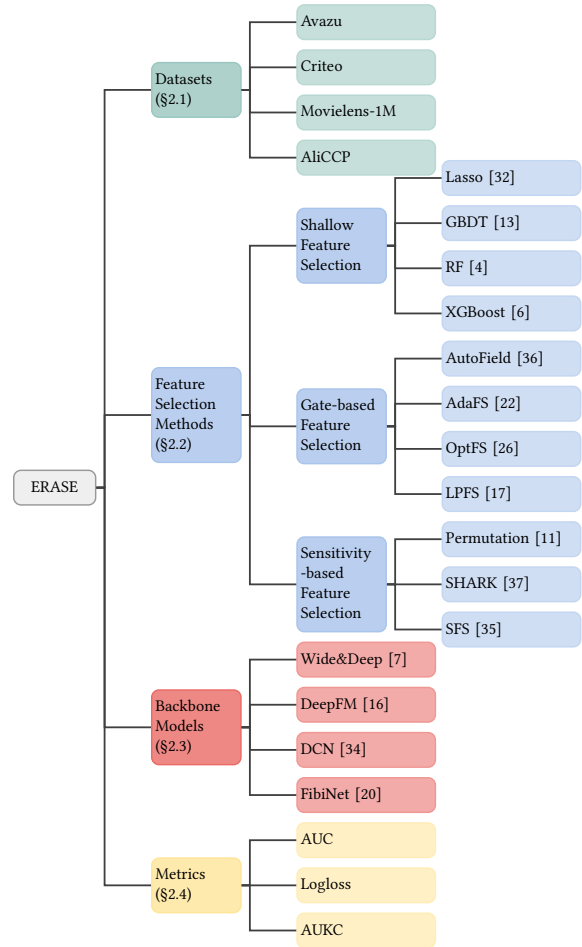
ERASE

Datasets (§2.1)

Avazu

Criteo

Movielens-1M

AliCCP

Feature Selection Methods (§2.2)

Shallow Feature Selection

Lasso [32]

GBDT [13]

RF [4]

XGBoost [6]

Gate-based Feature Selection

AutoField [36]

AdaFS [22]

OptFS [26]

LPFS [17]

Sensitivity -based Feature Selection

Permutation [11]

SHARK [37]

SFS [35]

Backbone Models (§2.3)

Wide&Deep [7]

DeepFM [16]

DCN [34]

FibiNet [20]

Metrics (§2.4)

AUC

Logloss

AUKC